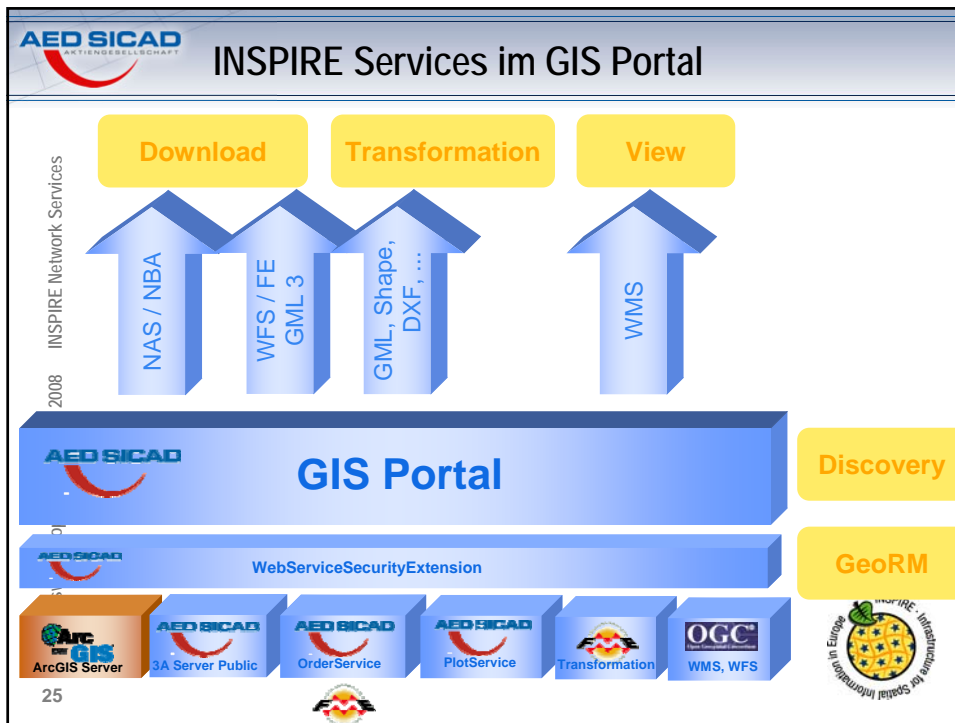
AED SICAD
AKTIENGESELLSCHAFT

INSPIRE Services im GIS Portal

INSPIRE Network Services

2008

Download

Transformation

View

NAS / NBA

WFS / FE GML 3

GML, Shape, DXF, ...

WMS

AED SICAD

GIS Portal

Discovery

AED SICAD

WebServiceSecurityExtension

GeoRM

Arc GIS
ArcGIS Server

AED SICAD
3A Server Public

AED SICAD
OrderService

AED SICAD
PlotService

FME
Transformation

OGC
WMS, WFS

INSPIRE - Infrastructure for Spatial Information in Europe

25

FME